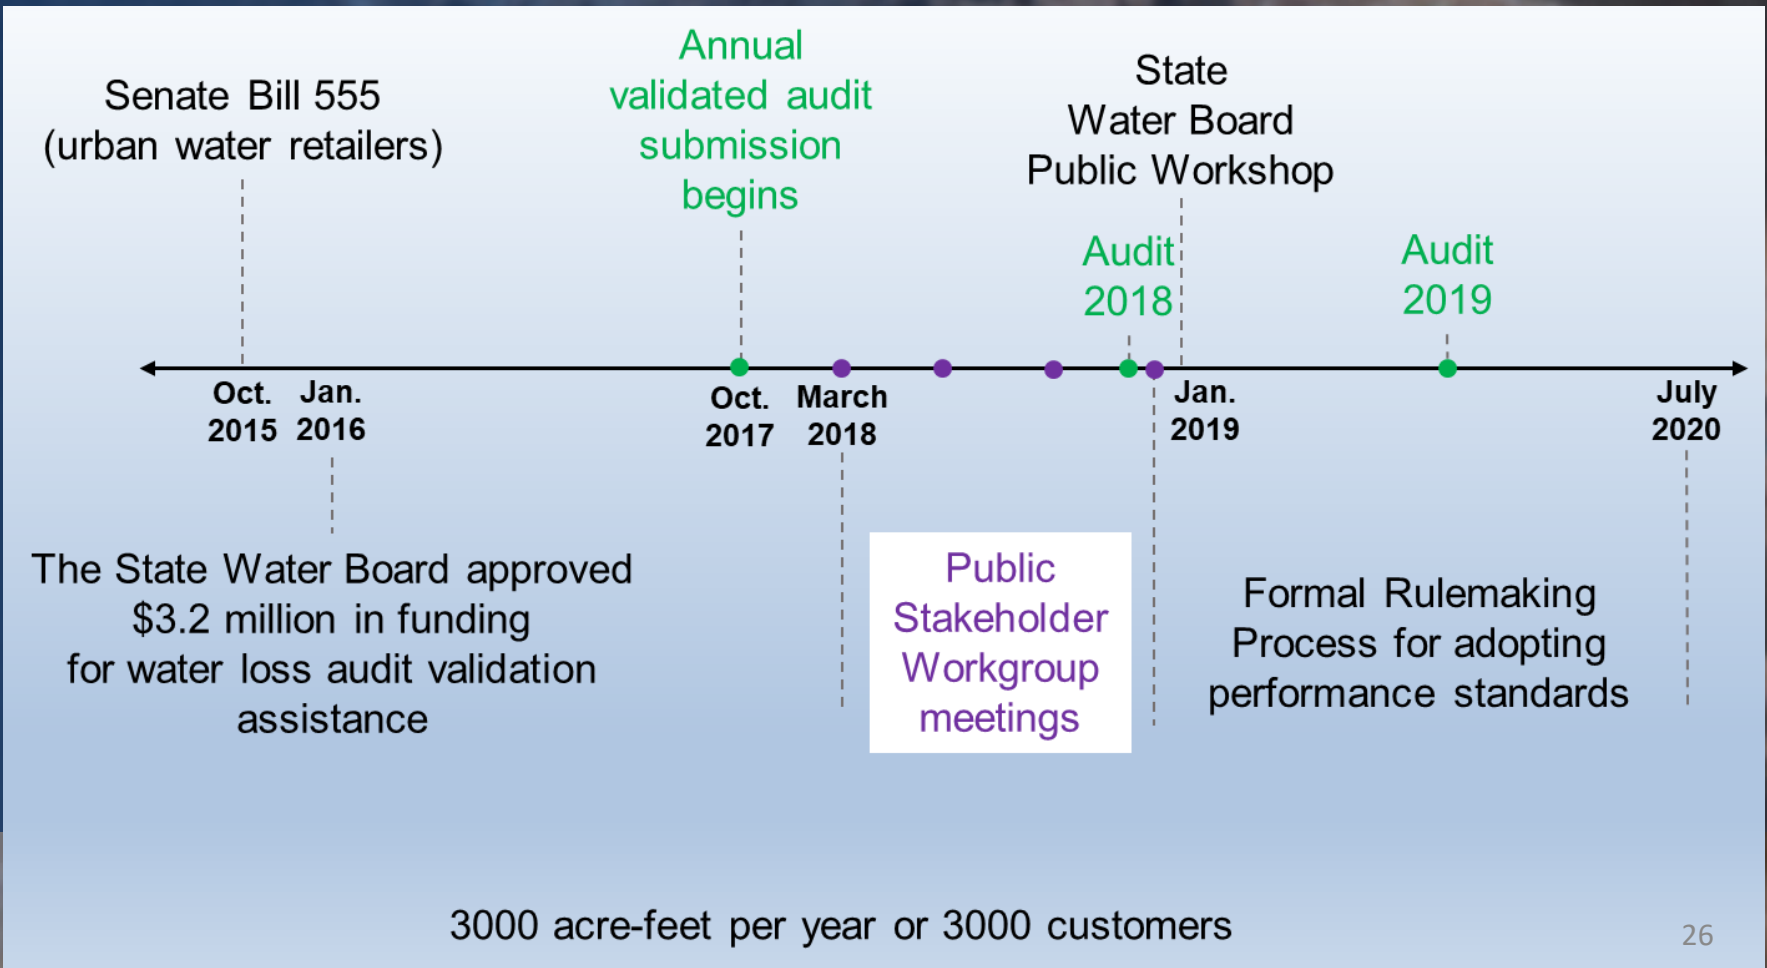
Senate Bill 555
(urban water retailers)

Annual validated audit submission begins

State Water Board Public Workshop

Audit 2018

Audit 2019

Oct. 2015

Jan. 2016

Oct. 2017

March 2018

Jan. 2019

July 2020

The State Water Board approved $3.2 million in funding for water loss audit validation assistance

Public Stakeholder Workgroup meetings

Formal Rulemaking Process for adopting performance standards

3000 acre-feet per year or 3000 customers

26